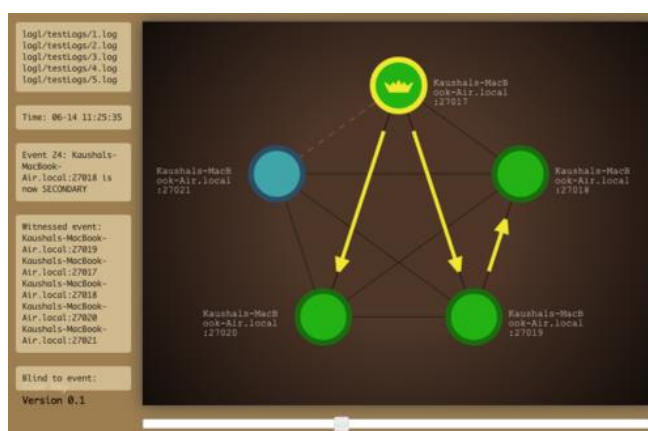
logl/testlogs/1.log
logl/testlogs/2.log
logl/testlogs/3.log
logl/testlogs/4.log
logl/testlogs/5.log

Time: 06-14 11:25:35

Event 24: Kaushals-MacBook-Air.local:27018 is now SECONDARY

Witnessed event:
Kaushals-MacBook-Air.local:27019
Kaushals-MacBook-Air.local:27017
Kaushals-MacBook-Air.local:27018
Kaushals-MacBook-Air.local:27020
Kaushals-MacBook-Air.local:27021

Blind to event:

Version 0.1

Kaushals-MacBook-Air.local:27017

Kaushals-MacBook-Air.local:27021

Kaushals-MacBook-Air.local:27018

Kaushals-MacBook-Air.local:27020

Kaushals-MacBook-Air.local:27019